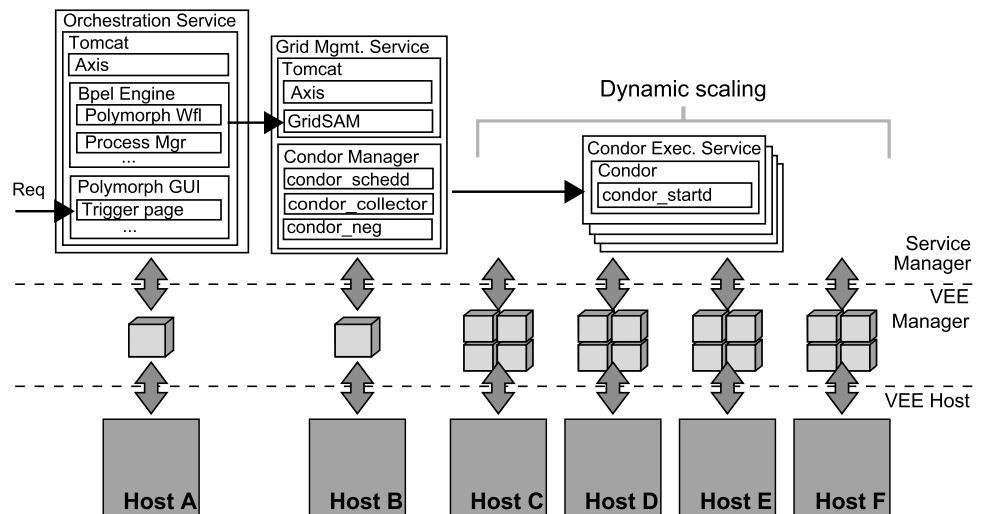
Orchestration Service
Tomcat
Axis
Bpel Engine
Polymorph Wfl
Process Mgr
...
Polymorph GUI
Trigger page
...
Req

Grid Mgmt. Service
Tomcat
Axis
GridSAM
Condor Manager
condor_schedd
condor_collector
condor_neg

Dynamic scaling

Condor Exec. Service
Condor
condor_startd

Service Manager
VEE Manager
VEE Host

Host A
Host B
Host C
Host D
Host E
Host F